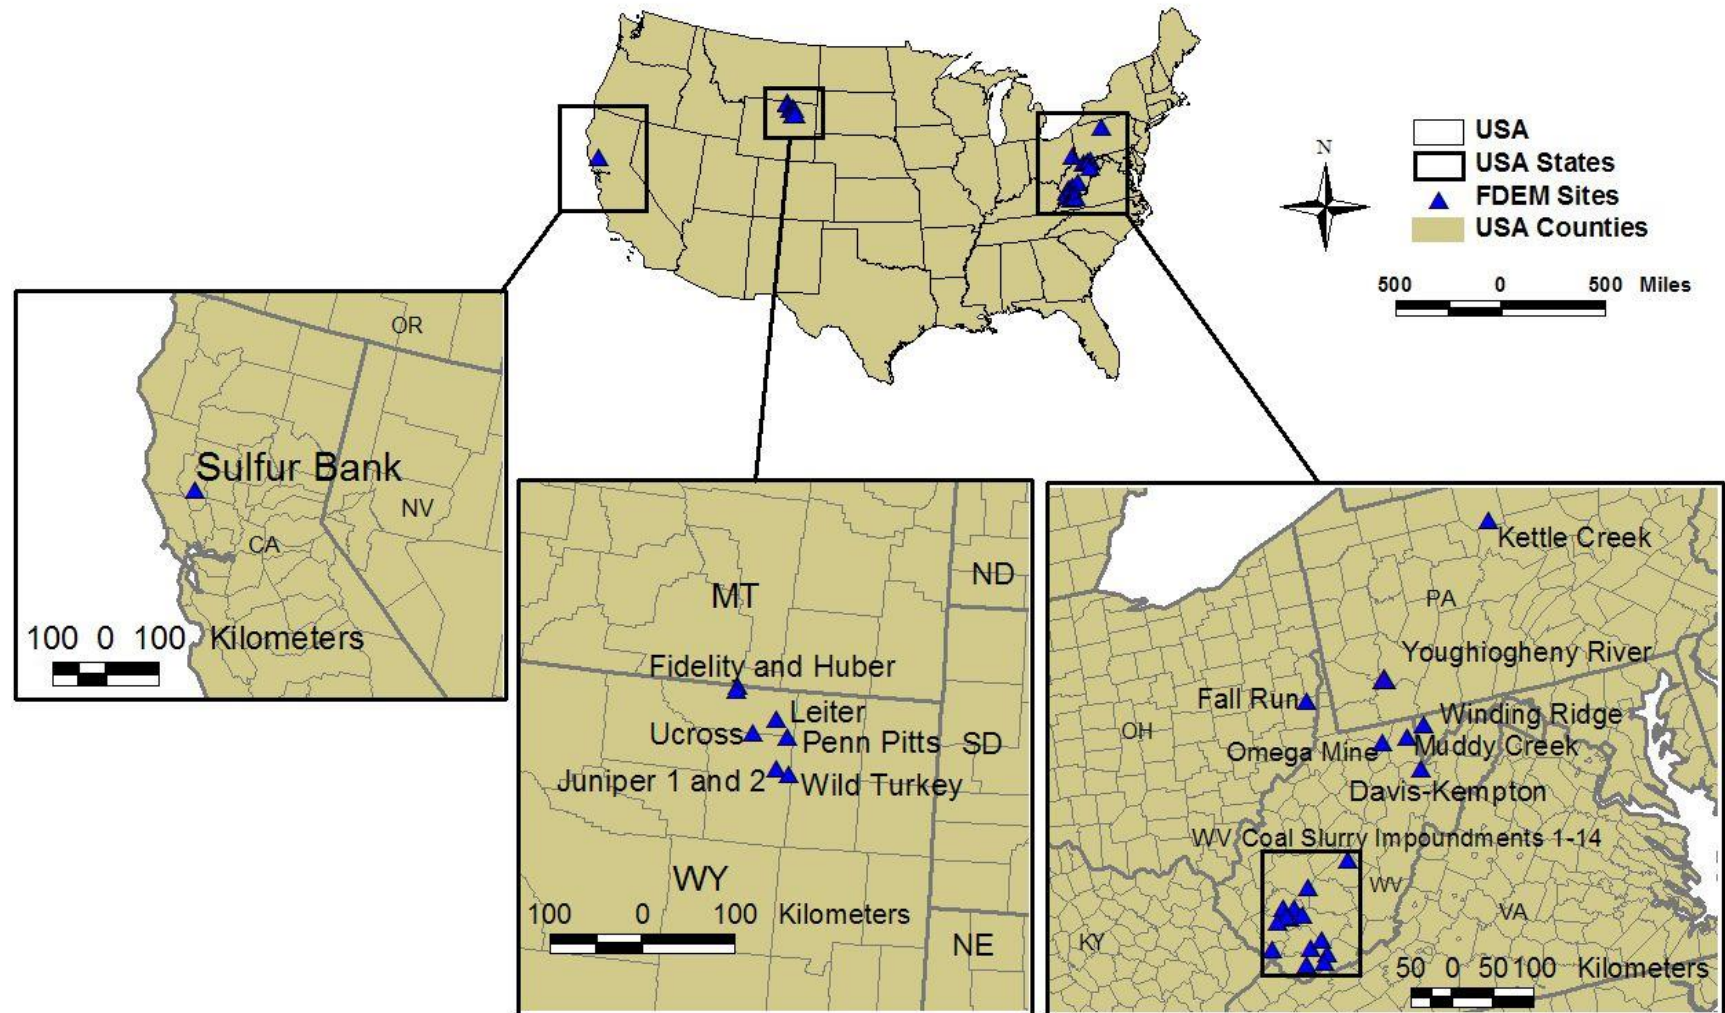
N

USA
USA States
FDEM Sites
USA Counties

500 0 500 Miles

OR
Sulfur Bank
NV
CA
100 0 100 Kilometers

MT
ND
Fidelity and Huber
Leiter
Ucross
Penn Pitts
SD
Juniper 1 and 2
Wild Turkey
WY
100 0 100 Kilometers
NE

Kettle Creek
PA
Youghiogheny River
Fall Run
Winding Ridge
OH
Omega Mine
Muddy Creek
Davis-Kempton
WV Coal Slurry Impoundments 1-14
WV
VA
KY
50 0 50 100 Kilometers